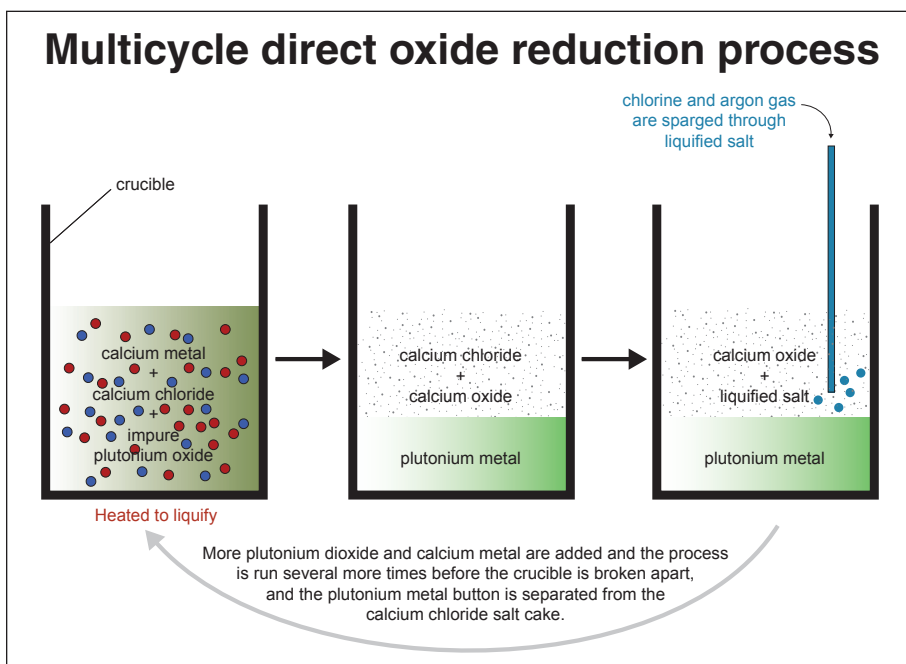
Multicycle direct oxide reduction process

chlorine and argon gas are sparged through liquified salt

crucible

calcium metal
+
calcium chloride
+
impure
plutonium oxide

Heated to liquify

calcium chloride
+
calcium oxide

plutonium metal

calcium oxide
+
liquified salt

plutonium metal

More plutonium dioxide and calcium metal are added and the process is run several more times before the crucible is broken apart, and the plutonium metal button is separated from the calcium chloride salt cake.